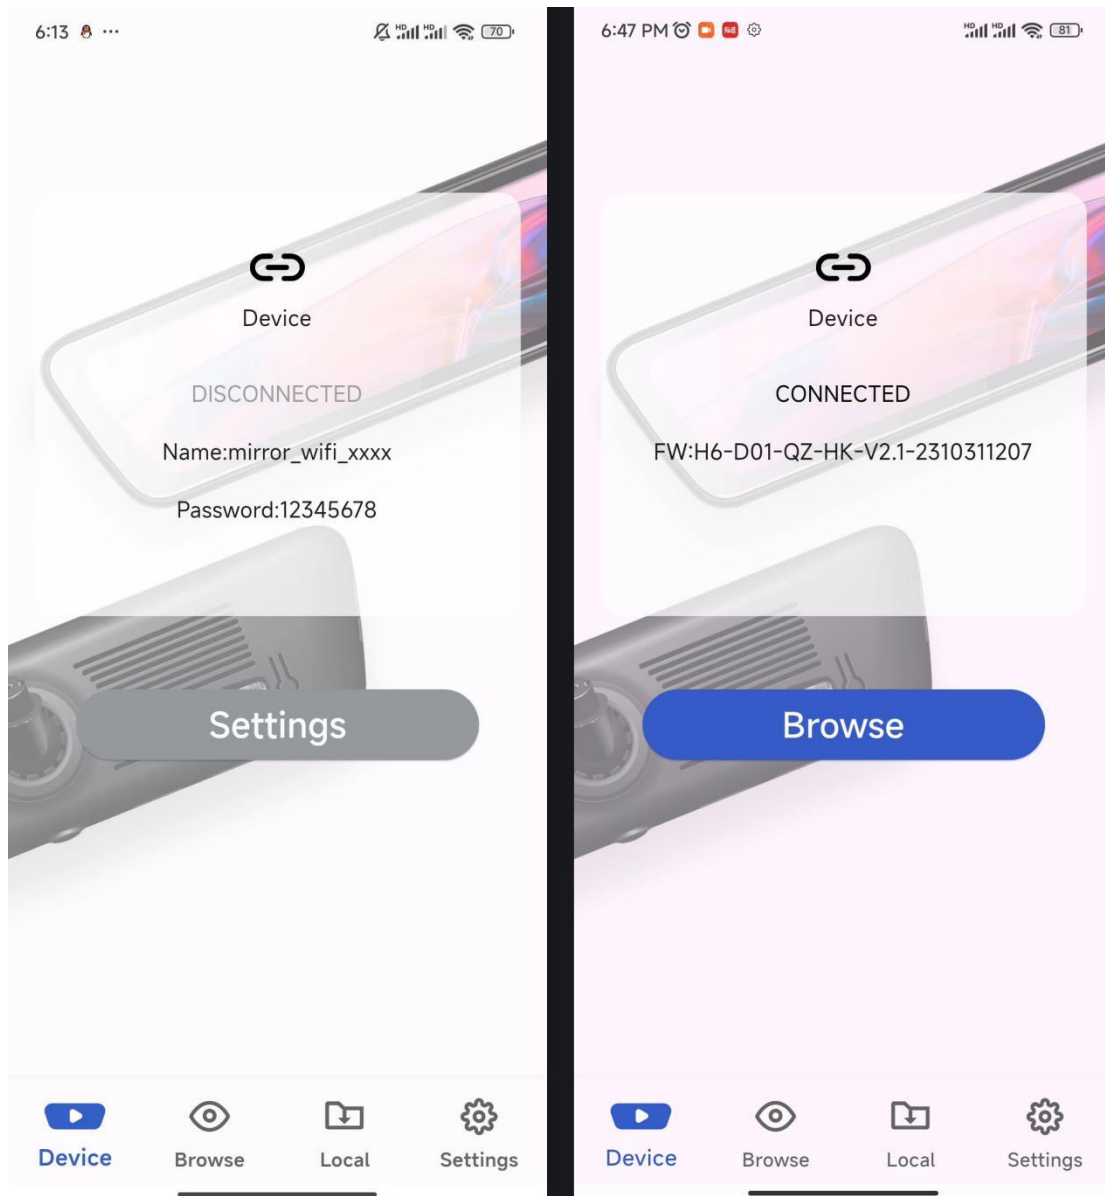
6:13 ···

70

Device

DISCONNECTED

Name:mirror_wifi_xxxx

Password:12345678

Settings

Device Browse Local Settings

6:47 PM

81

Device

CONNECTED

FW:H6-D01-QZ-HK-V2.1-2310311207

Browse

Device Browse Local Settings